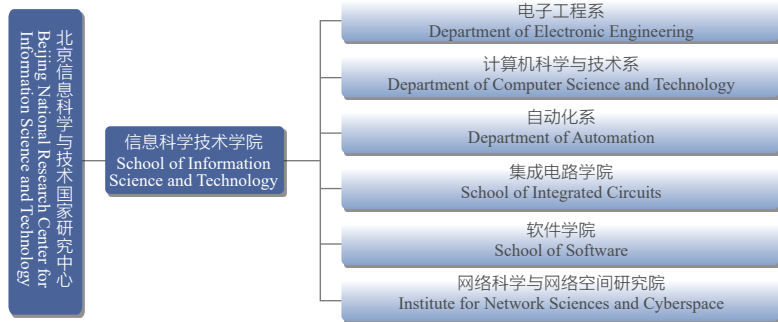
北京信息科学与技术国家研究中心
Beijing National Research Center for Information Science and Technology

信息科学技术学院
School of Information Science and Technology

电子工程系
Department of Electronic Engineering

计算机科学与技术系
Department of Computer Science and Technology

自动化系
Department of Automation

集成电路学院
School of Integrated Circuits

软件学院
School of Software

网络科学与网络空间研究院
Institute for Network Sciences and Cyberspace